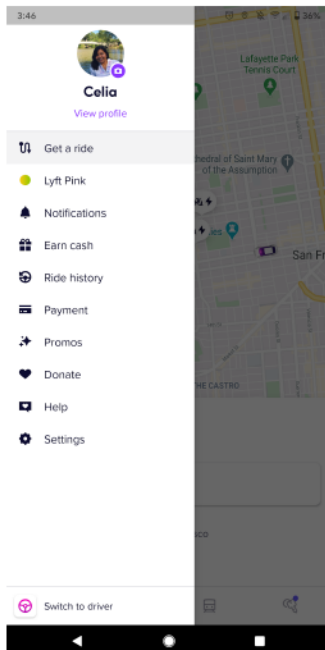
3:46
36%

Celia
View profile

Get a ride
Lyft Pink
Notifications
Earn cash
Ride history
Payment
Promos
Donate
Help
Settings

Switch to driver

Lafayette Park Tennis Court
thedral of Saint Mary of the Assumption
San Fr
THE CASTRO
sco